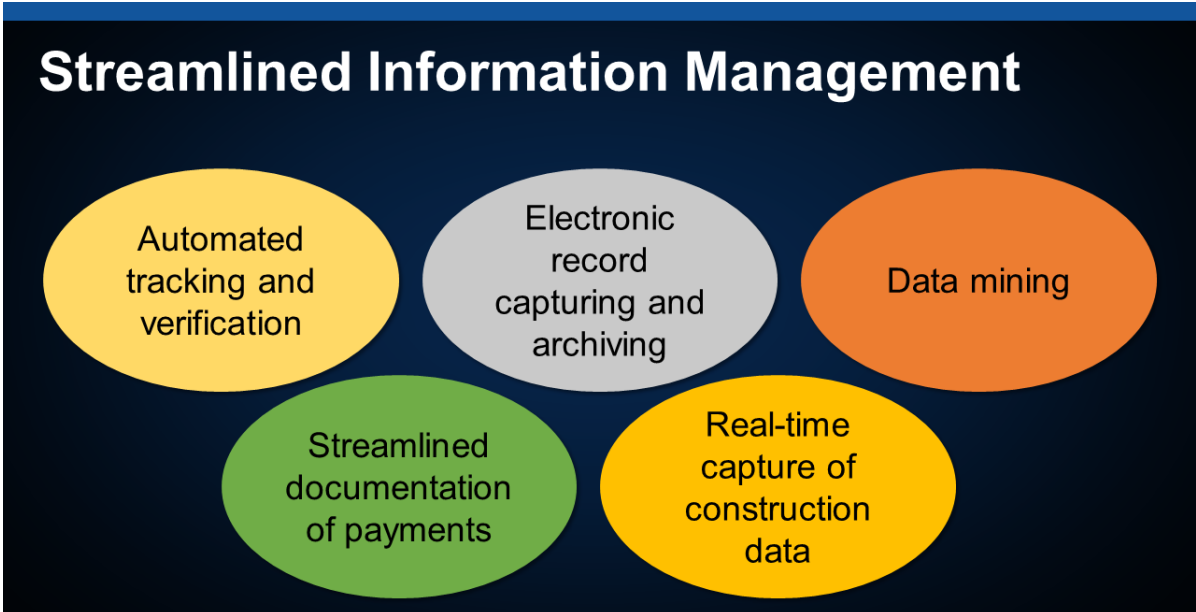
Streamlined Information Management

Automated tracking and verification

Electronic record capturing and archiving

Data mining

Streamlined documentation of payments

Real-time capture of construction data